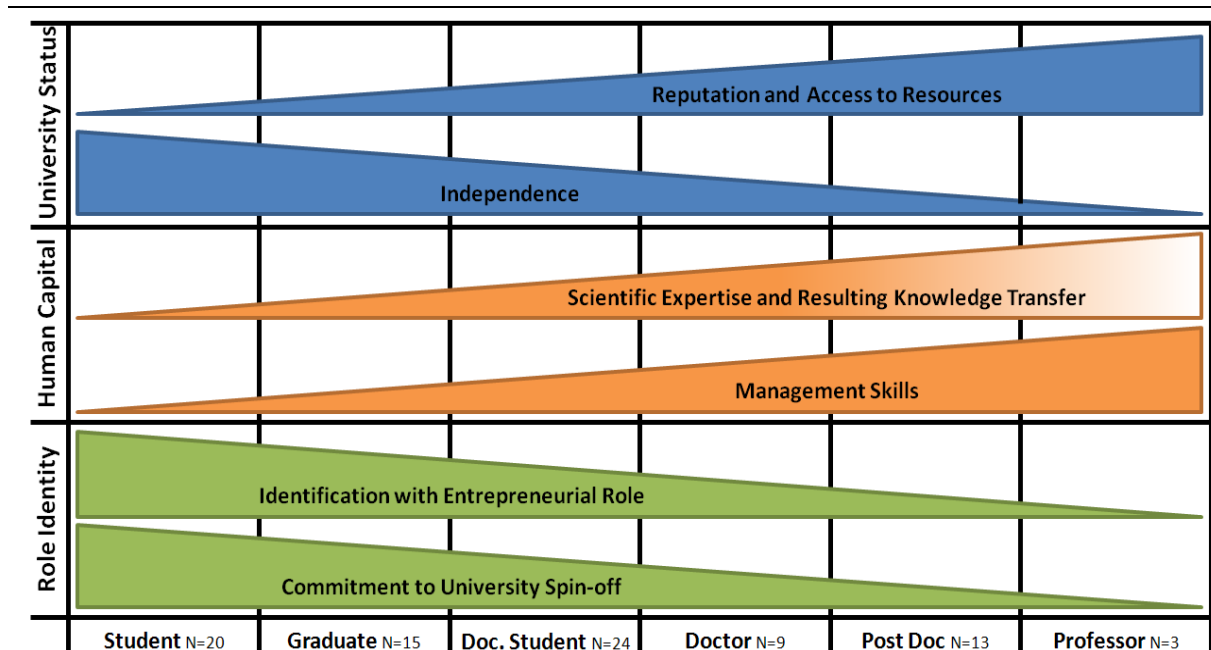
University Status

Reputation and Access to Resources

Independence

Human Capital

Scientific Expertise and Resulting Knowledge Transfer

Management Skills

Role Identity

Identification with Entrepreneurial Role

Commitment to University Spin-off

| Student N=20 | Graduate N=15 | Doc. Student N=24 | Doctor N=9 | Post Doc N=13 | Professor N=3 |
|---|---|---|---|---|---|